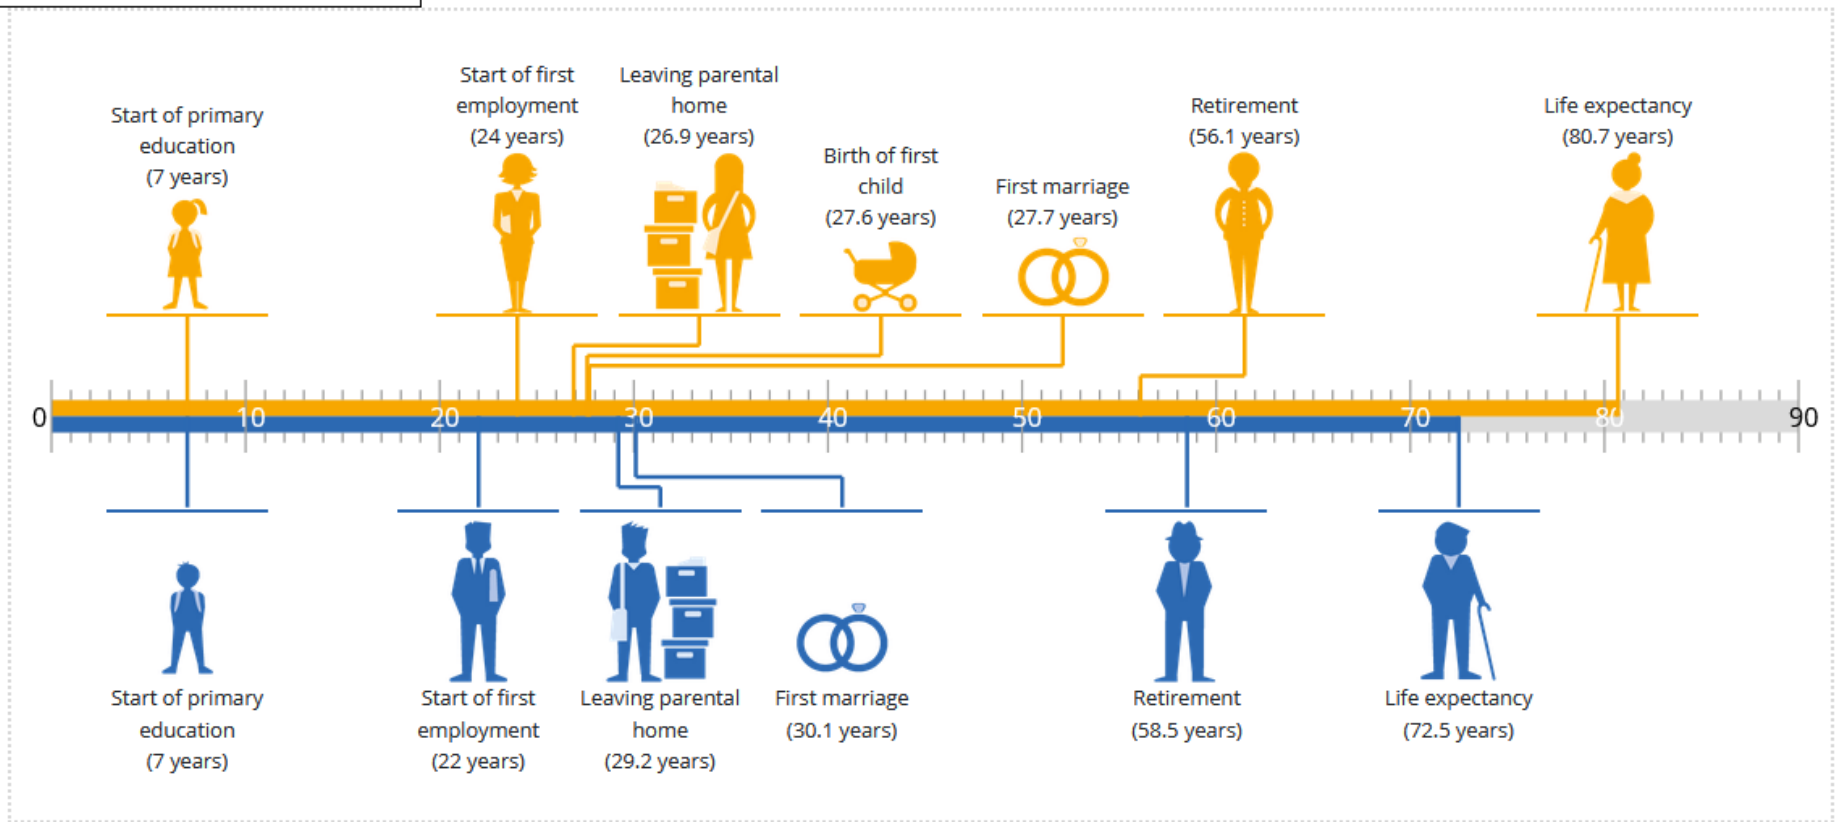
Start of primary education (7 years)

Start of first employment (24 years)

Leaving parental home (26.9 years)

Birth of first child (27.6 years)

First marriage (27.7 years)

Retirement (56.1 years)

Life expectancy (80.7 years)

0 10 20 30 40 50 60 70 80 90

Start of primary education (7 years)

Start of first employment (22 years)

Leaving parental home (29.2 years)

First marriage (30.1 years)

Retirement (58.5 years)

Life expectancy (72.5 years)